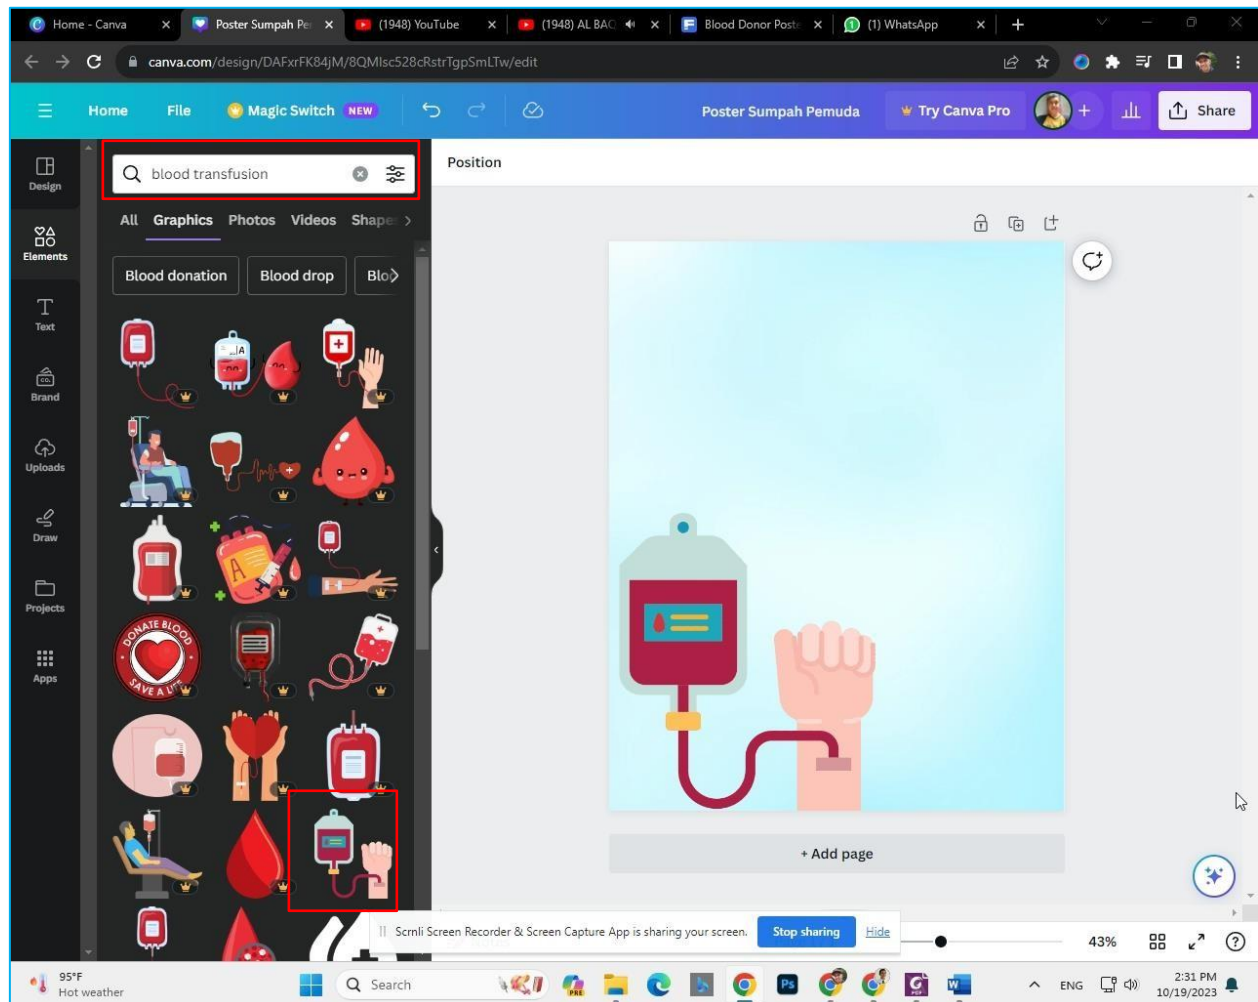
Home - Canva
Poster Sumpah Pe
(1948) YouTube
(1948) AL BAC
Blood Donor Poste
(1) WhatsApp

canva.com/design/DAFxrFK84jM/8QMlsc528cRstrTgpSmLTw/edit

Home File Magic Switch NEW Poster Sumpah Pemuda Try Canva Pro Share

Design
Elements
Text
Brand
Uploads
Draw
Projects
Apps

blood transfusion

All Graphics Photos Videos Shape

Blood donation Blood drop Blo

DONATE BLOOD SAVE A LIFE

Position

+ Add page

Scrnli Screen Recorder & Screen Capture App is sharing your screen. Stop sharing Hide

43%

95°F Hot weather
Search
ENG
2:31 PM 10/19/2023